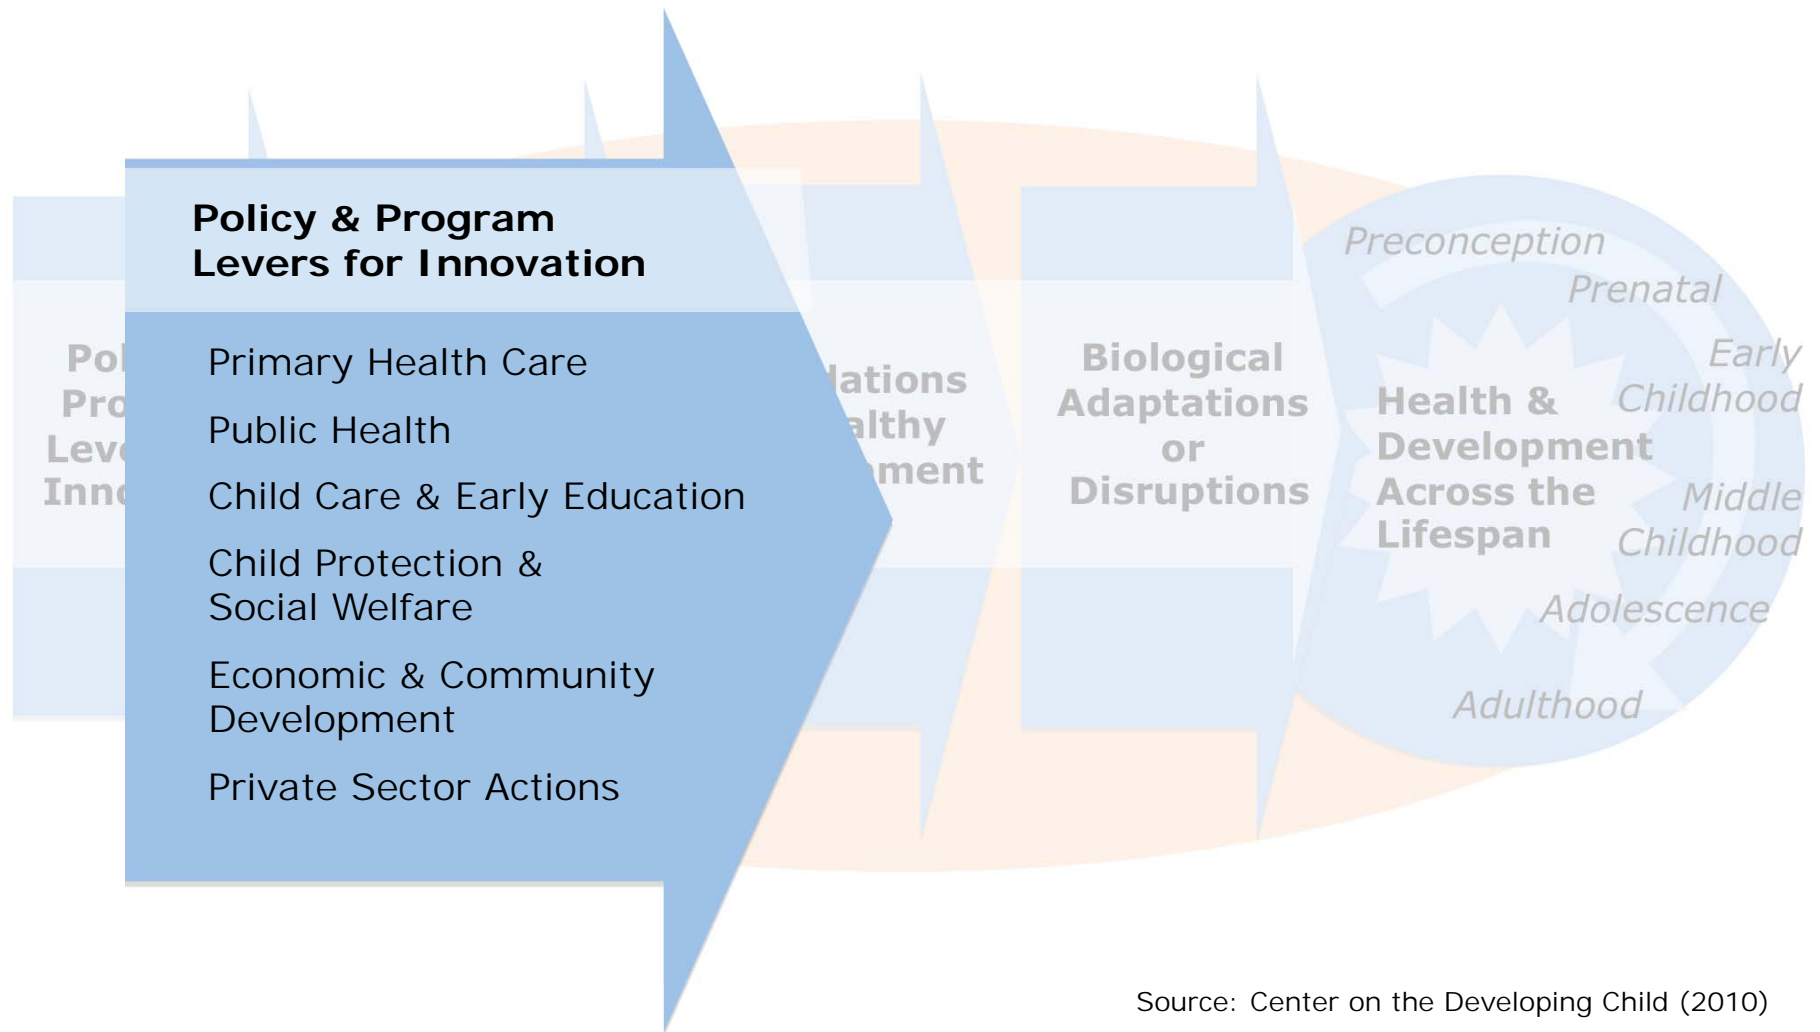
Pol
Pro
Leve
Inno

Policy & Program Levers for Innovation

Primary Health Care

Public Health

Child Care & Early Education

Child Protection & Social Welfare

Economic & Community Development

Private Sector Actions

lations
althy
ment

Biological Adaptations or Disruptions

Preconception

Prenatal

Early Childhood

Health & Development Across the Lifespan

Middle Childhood

Adolescence

Adulthood

Source: Center on the Developing Child (2010)